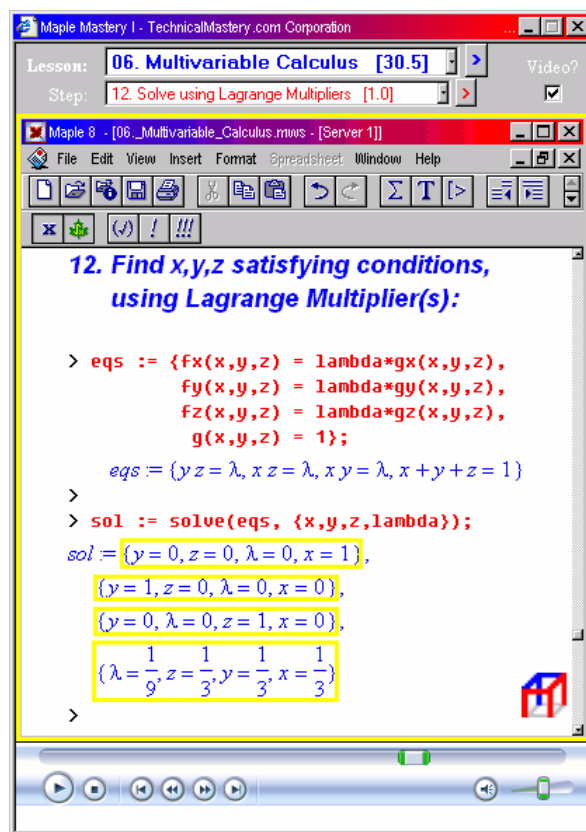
Maple Mastery I - TechnicalMastery.com Corporation

Lesson: 06. Multivariable Calculus [30.5]

Video?

Step: 12. Solve using Lagrange Multipliers [1.0]

Maple 8 - [06._Multivariable_Calculus.mws - [Server 1]]

File Edit View Insert Format Spreadsheet Window Help

12. Find x,y,z satisfying conditions, using Lagrange Multiplier(s):

> eqs := {fx(x,y,z) = lambda*gx(x,y,z), fy(x,y,z) = lambda*gy(x,y,z), fz(x,y,z) = lambda*gz(x,y,z), g(x,y,z) = 1};

$eqs := \{y\,z = \lambda, x\,z = \lambda, x\,y = \lambda, x + y + z = 1\}$

>

> sol := solve(eqs, {x,y,z,lambda});

$sol := \{y = 0, z = 0, \lambda = 0, x = 1\}$, $\{y = 1, z = 0, \lambda = 0, x = 0\}$, $\{y = 0, \lambda = 0, z = 1, x = 0\}$, $\{\lambda = \frac{1}{9}, z = \frac{1}{3}, y = \frac{1}{3}, x = \frac{1}{3}\}$

>